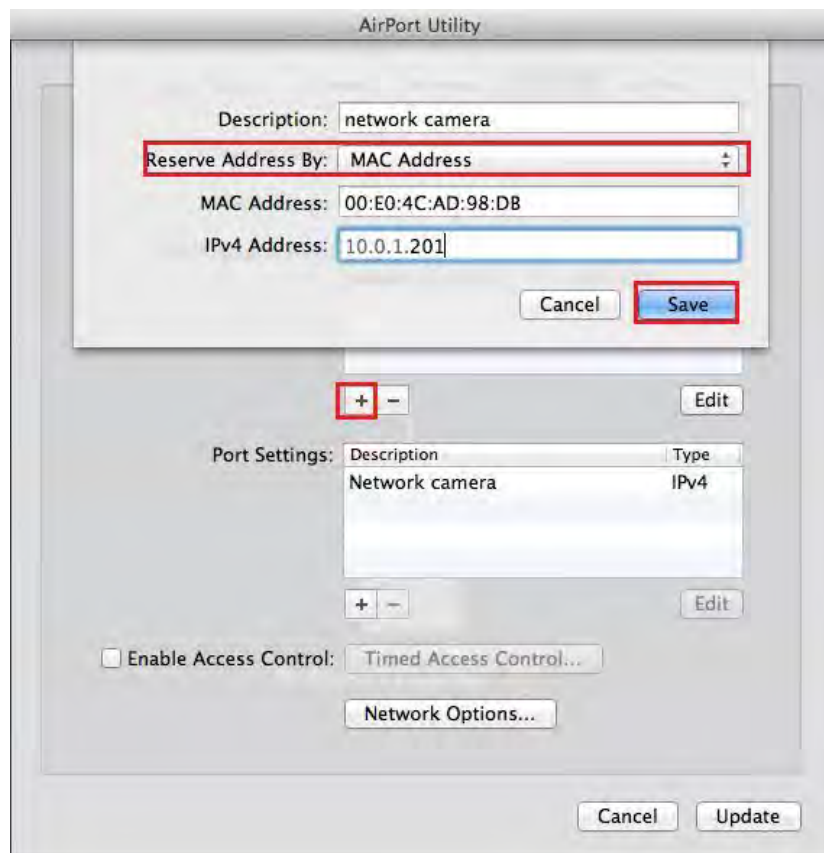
AirPort Utility

Description: network camera

Reserve Address By: MAC Address

MAC Address: 00:E0:4C:AD:98:DB

IPv4 Address: 10.0.1.201

Cancel Save

+ −

Edit

Port Settings:

| Description | Type |
|---|---|
| Network camera | IPv4 |

+ −

Edit

Enable Access Control: Timed Access Control...

Network Options...

Cancel Update